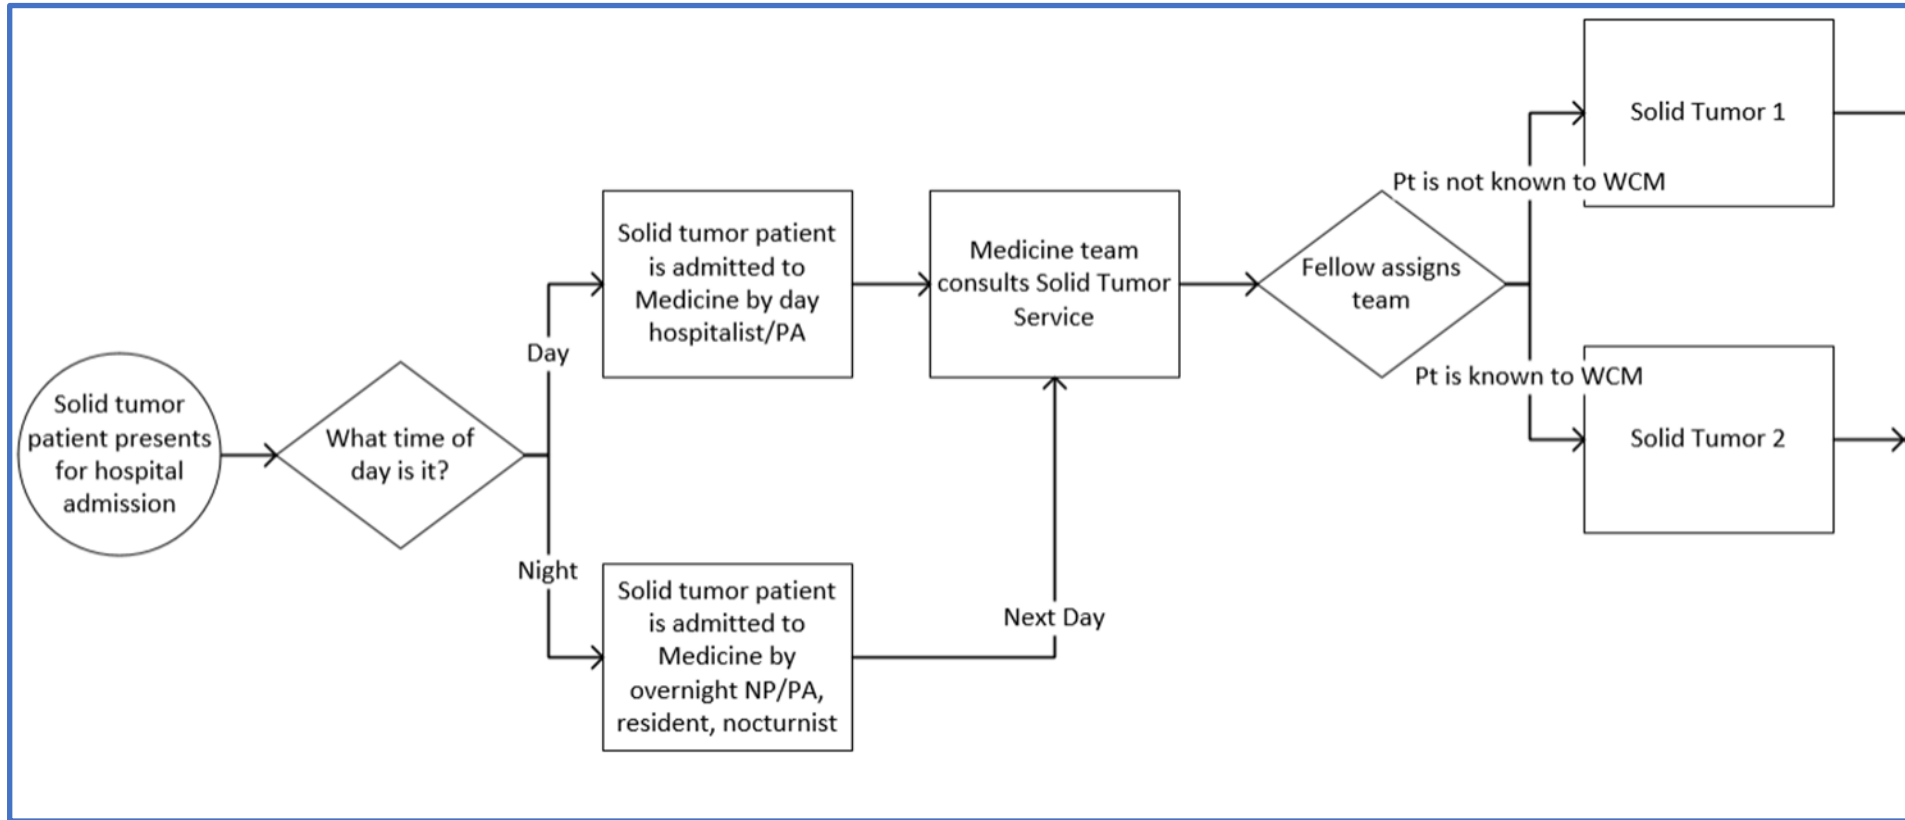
Solid tumor patient presents for hospital admission

What time of day is it?

Day

Night

Solid tumor patient is admitted to Medicine by day hospitalist/PA

Solid tumor patient is admitted to Medicine by overnight NP/PA, resident, nocturnist

Next Day

Medicine team consults Solid Tumor Service

Fellow assigns team

Pt is not known to WCM

Pt is known to WCM

Solid Tumor 1

Solid Tumor 2